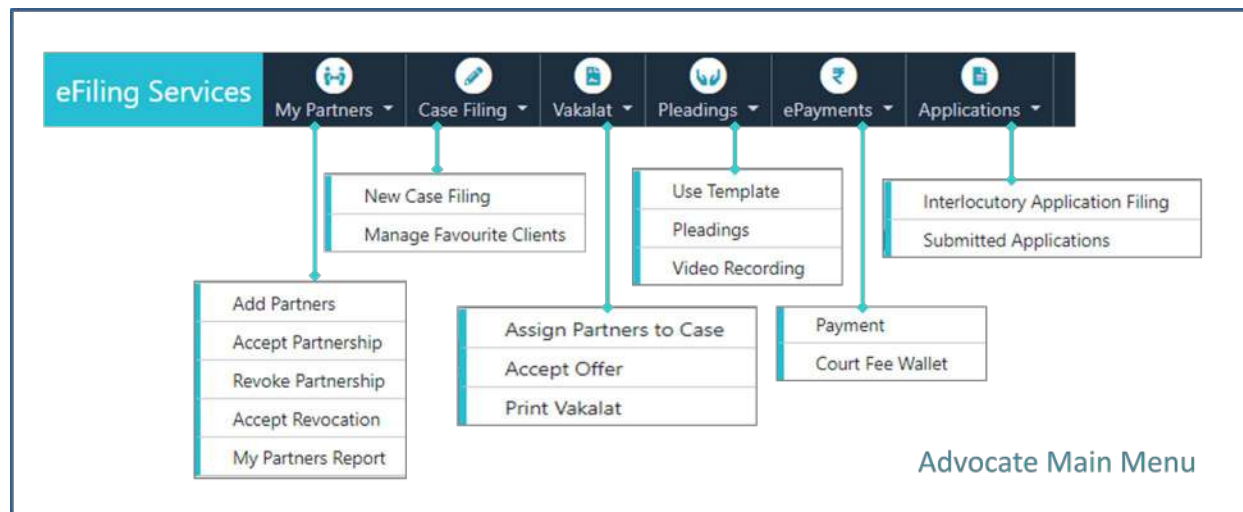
eFiling Services

My Partners

Case Filing

Vakalat

Pleadings

ePayments

Applications

New Case Filing

Manage Favourite Clients

Use Template

Pleadings

Video Recording

Interlocutory Application Filing

Submitted Applications

Add Partners

Accept Partnership

Revoke Partnership

Accept Revocation

My Partners Report

Assign Partners to Case

Accept Offer

Print Vakalat

Payment

Court Fee Wallet

Advocate Main Menu